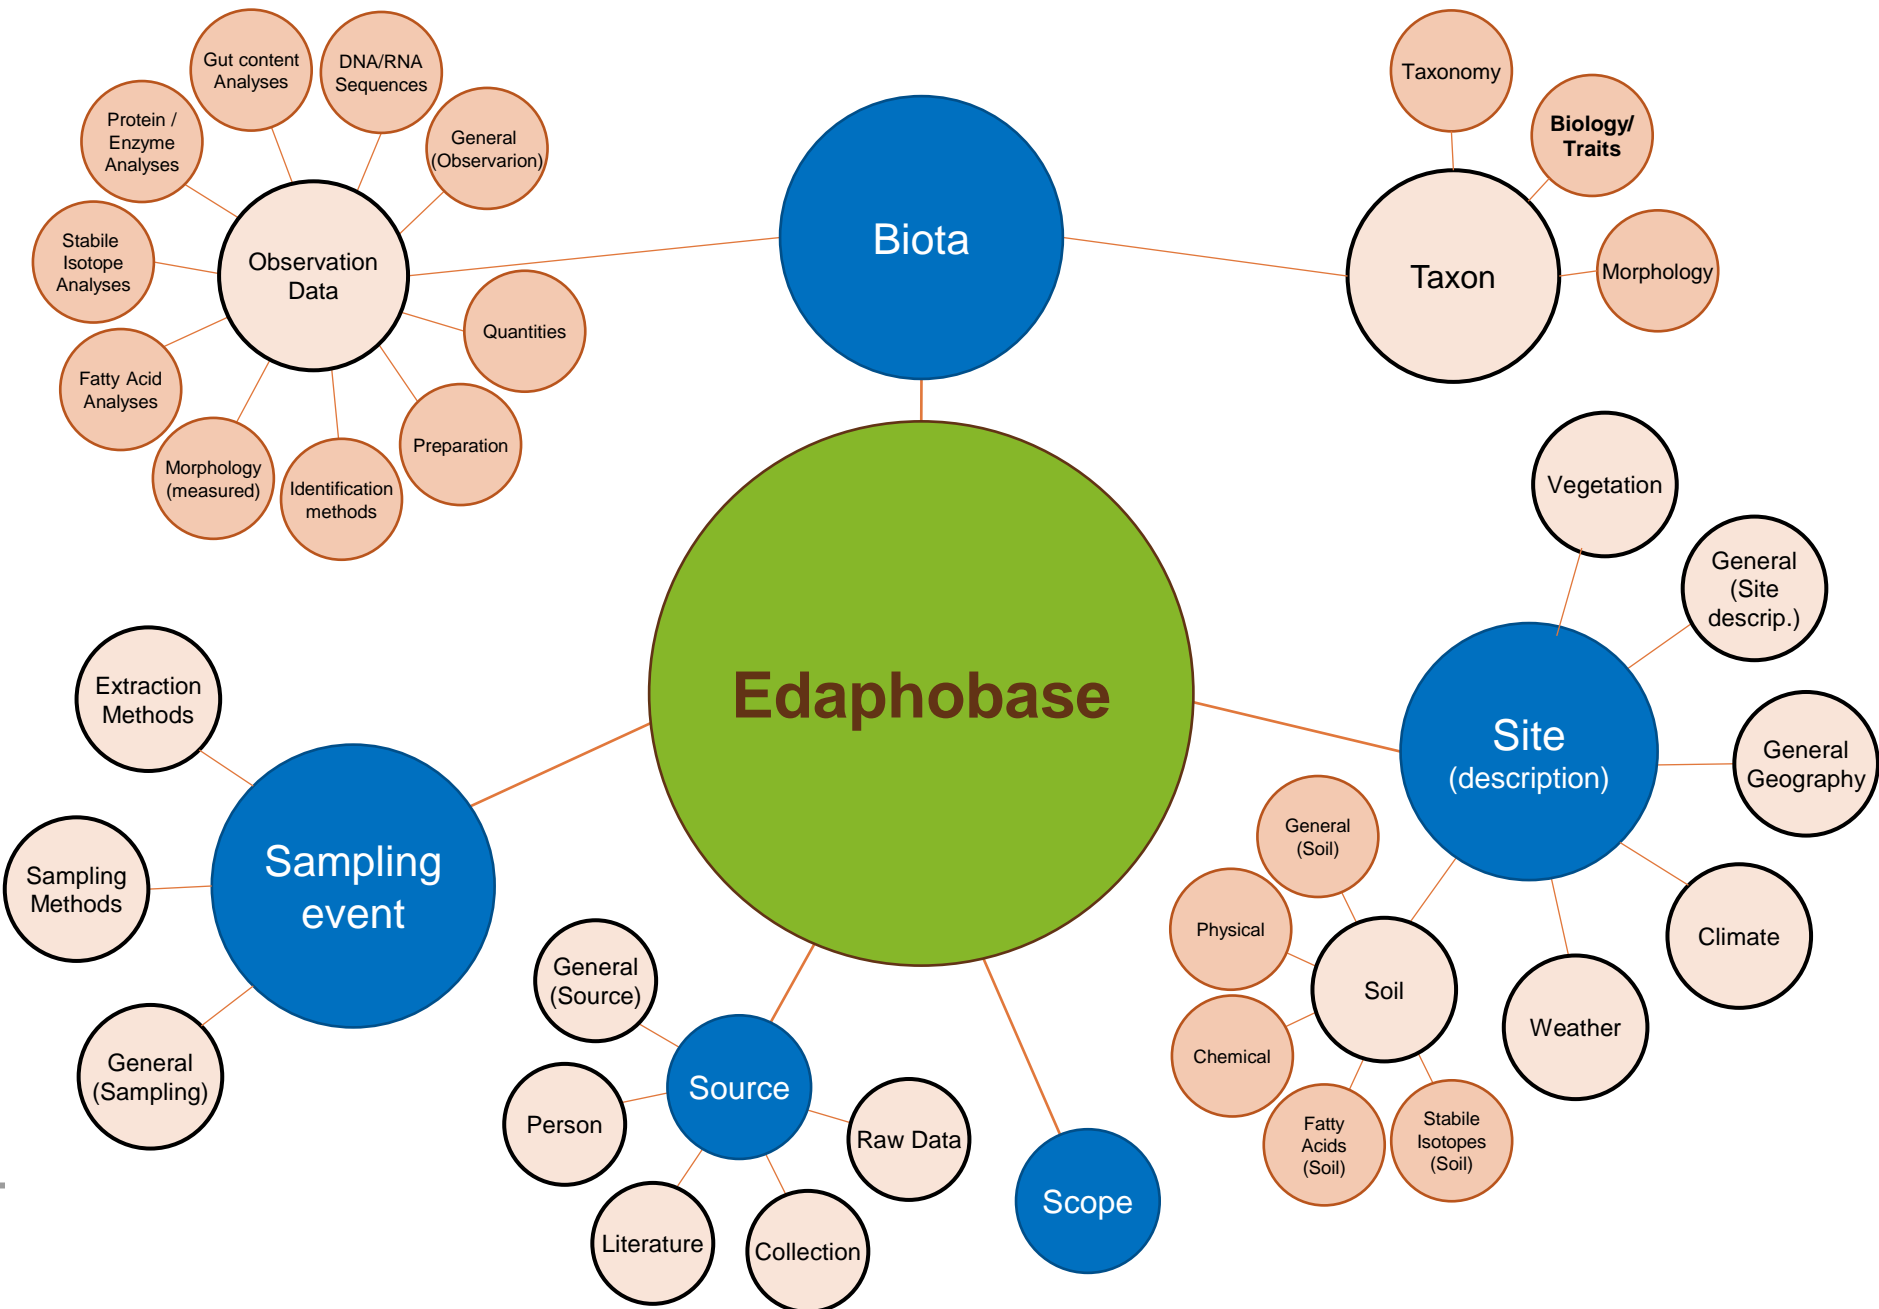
Gut content Analyses

DNA/RNA Sequences

Protein / Enzyme Analyses

General (Observarion)

Stabile Isotope Analyses

Observation Data

Quantities

Fatty Acid Analyses

Preparation

Morphology (measured)

Identification methods

Biota

Taxonomy

Biology/ Traits

Taxon

Morphology

Vegetation

General (Site descrip.)

Edaphobase

Extraction Methods

Site (description)

General Geography

Sampling Methods

Sampling event

General (Soil)

Physical

Soil

Climate

Chemical

Weather

General (Source)

General (Sampling)

Source

Person

Raw Data

Fatty Acids (Soil)

Stabile Isotopes (Soil)

Literature

Collection

Scope